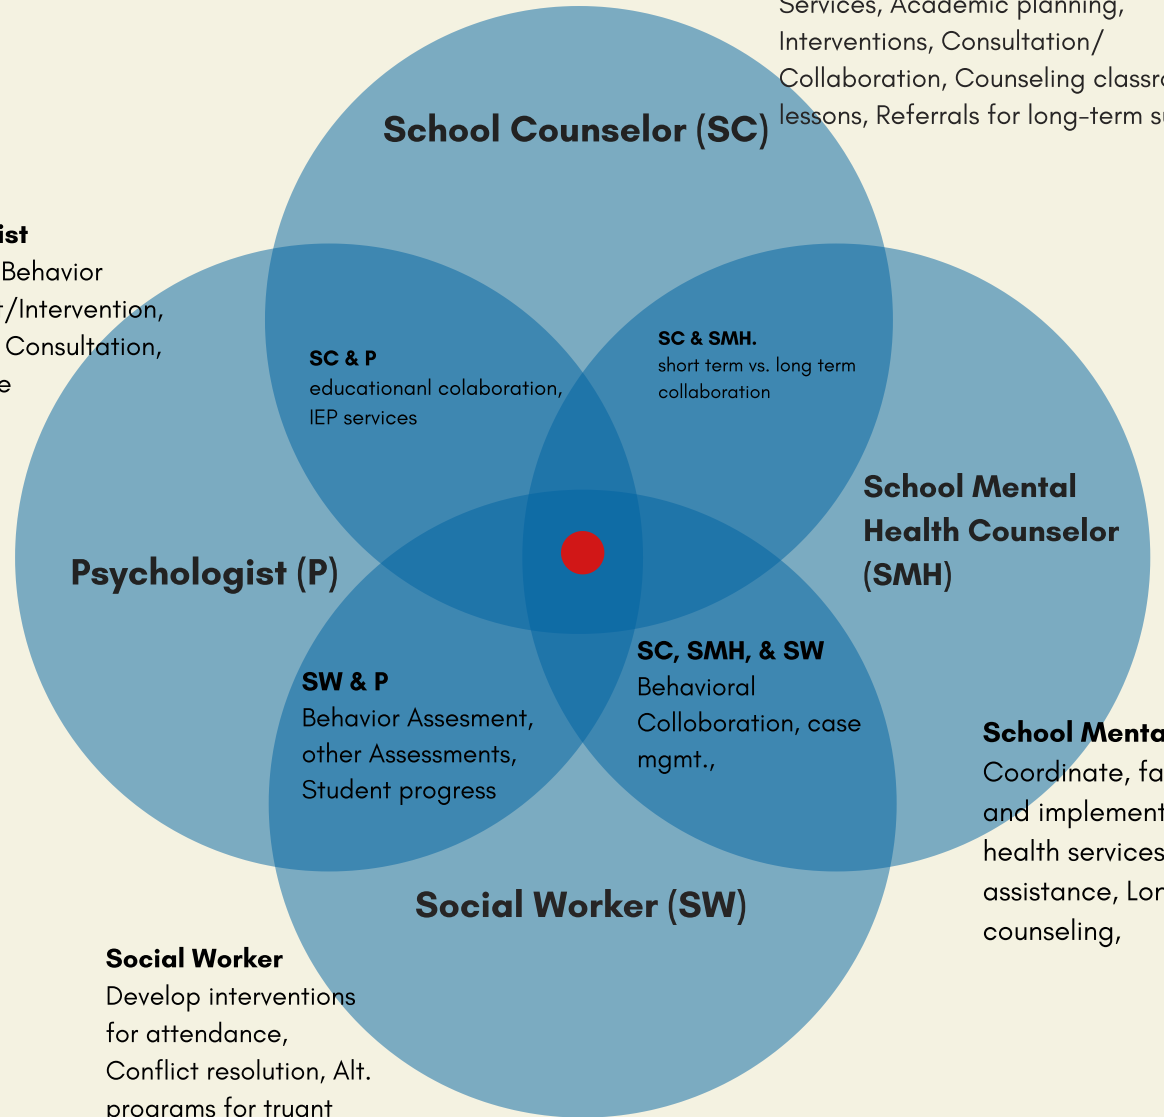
Services, Academic planning, Interventions, Consultation/ Collaboration, Counseling classro lessons, Referrals for long-term su

School Counselor (SC)

ist
Behavior
/Intervention,
Consultation,
e

SC & P
educationanl colaboration, IEP services

SC & SMH.
short term vs. long term collaboration

School Mental Health Counselor (SMH)

Psychologist (P)

SW & P
Behavior Assesment, other Assessments, Student progress

SC, SMH, & SW
Behavioral Colloboration, case mgmt.,

School Menta
Coordinate, fa and implement health services assistance, Lon counseling,

Social Worker (SW)

Social Worker
Develop interventions for attendance, Conflict resolution, Alt. programs for truant